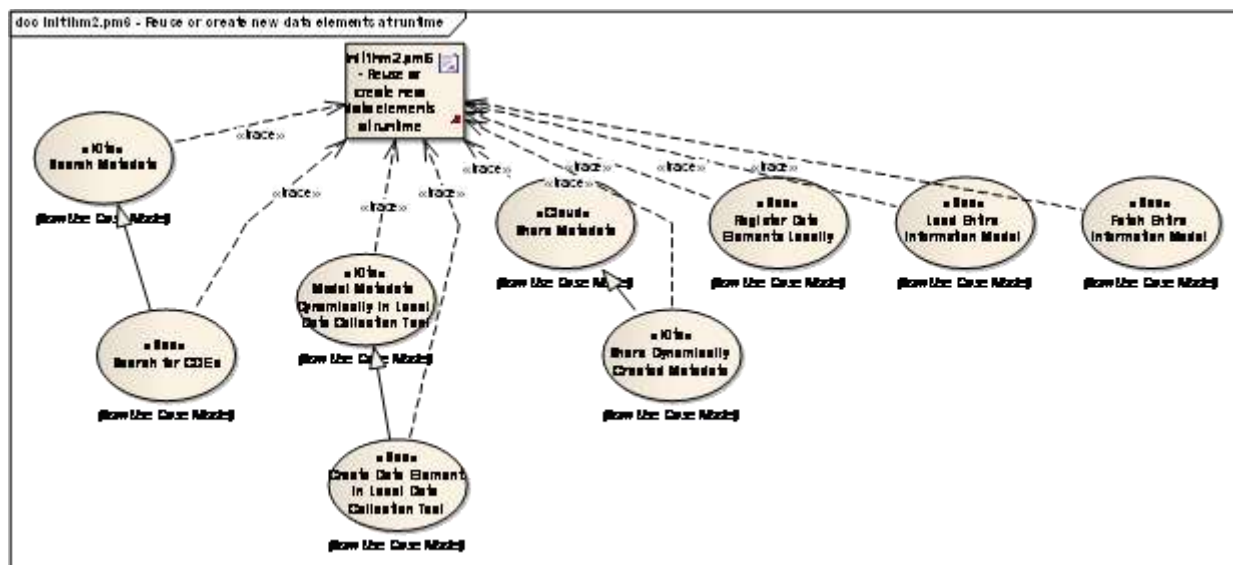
doc initihm2.pm6 - Reuse or create new data elements at runtime

initihm2.pm6 - Reuse or create new data elements at runtime

«trace»
«trace»
«trace»
«trace»
«trace»
«trace»
«trace»
«trace»
«trace»
«trace»

«Kit»
Search Metadata
(from Use Case Model)

«Base»
Search for CDEs
(from Use Case Model)

«Kit»
Model Metadata Dynamically in Local Data Collection Tool
(from Use Case Model)

«Base»
Create Data Element in Local Data Collection Tool
(from Use Case Model)

«Cloud»
Share Metadata
(from Use Case Model)

«Kit»
Share Dynamically Created Metadata
(from Use Case Model)

«Base»
Register Data Elements Locally
(from Use Case Model)

«Base»
Load Entire Information Model
(from Use Case Model)

«Base»
Fetch Entire Information Model
(from Use Case Model)